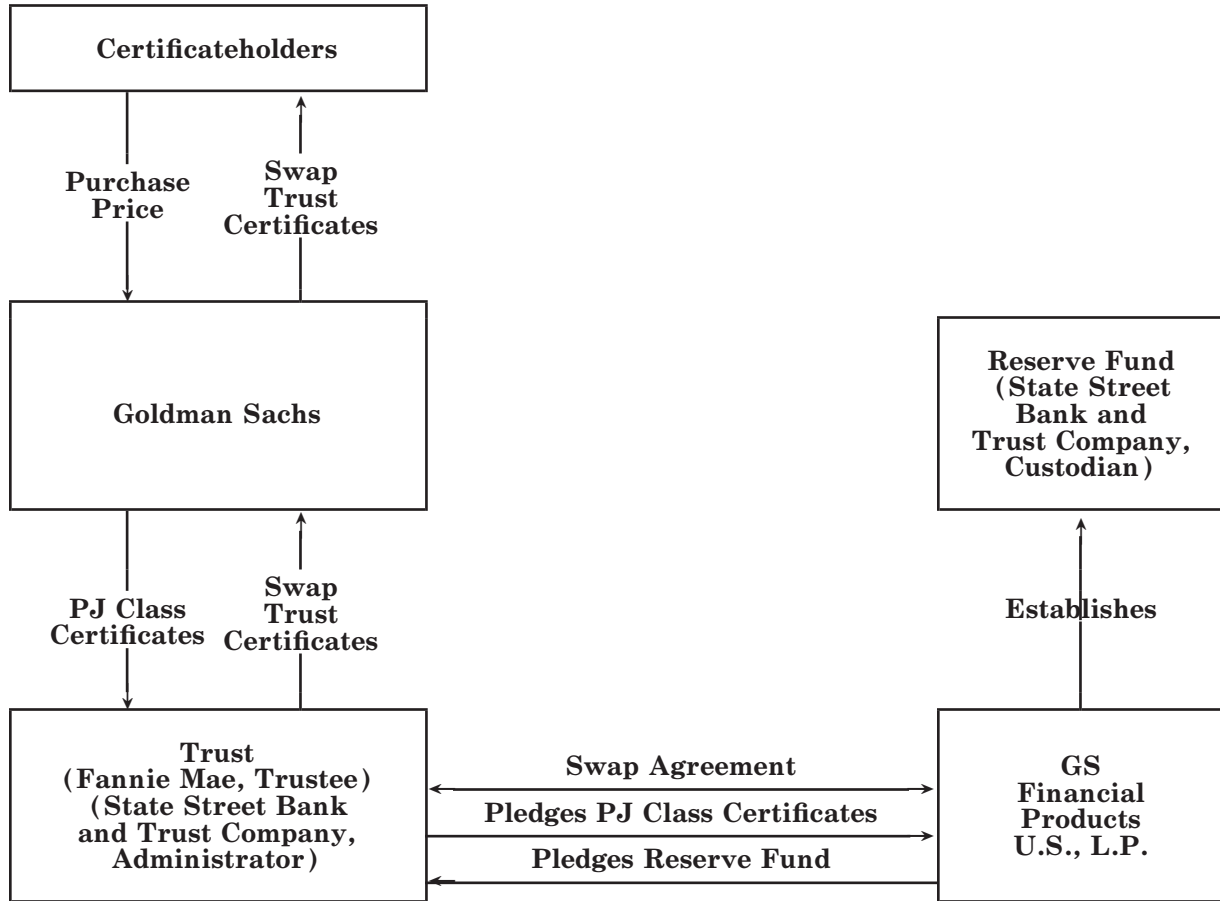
Certificateholders

Purchase Price

Swap Trust Certificates

Goldman Sachs

Reserve Fund (State Street Bank and Trust Company, Custodian)

PJ Class Certificates

Swap Trust Certificates

Establishes

Trust (Fannie Mae, Trustee) (State Street Bank and Trust Company, Administrator)

Swap Agreement

Pledges PJ Class Certificates

Pledges Reserve Fund

GS Financial Products U.S., L.P.